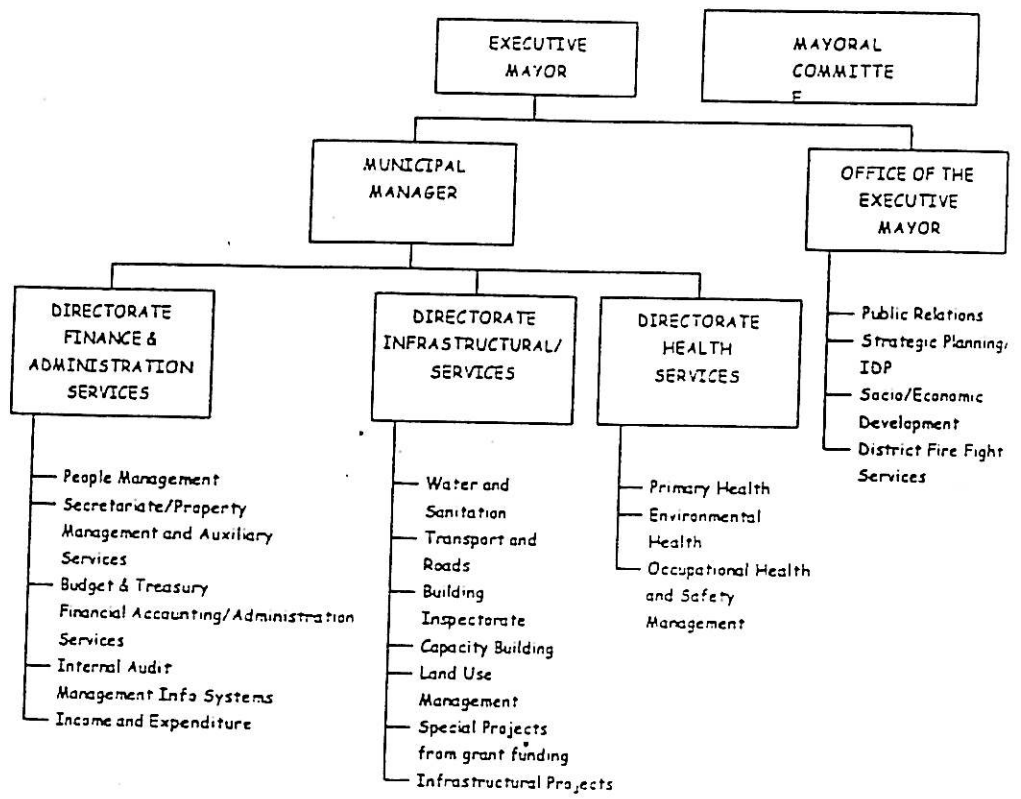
EXECUTIVE MAYOR

MAYORAL COMMITTE E

MUNICIPAL MANAGER

OFFICE OF THE EXECUTIVE MAYOR

Public Relations
Strategic Planning/ IDP
Socio/Economic Development
District Fire Fight Services

DIRECTORATE FINANCE & ADMINISTRATION SERVICES

People Management
Secretariate/Property Management and Auxiliary Services
Budget & Treasury Financial Accounting/Administration Services
Internal Audit Management Info Systems
Income and Expenditure

DIRECTORATE INFRASTRUCTURAL/ SERVICES

Water and Sanitation
Transport and Roads
Building Inspectorate
Capacity Building
Land Use Management
Special Projects from grant funding
Infrastructural Projects

DIRECTORATE HEALTH SERVICES

Primary Health
Environmental Health
Occupational Health and Safety Management